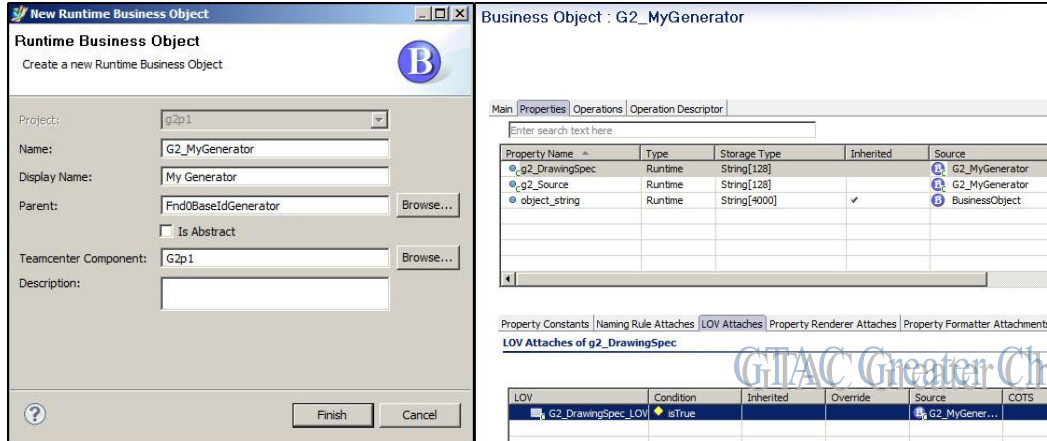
New Runtime Business Object

Runtime Business Object
Create a new Runtime Business Object

Project: g2p1
Name: G2_MyGenerator
Display Name: My Generator
Parent: Fnd0BaseIdGenerator Browse...
Is Abstract
Teamcenter Component: G2p1 Browse...
Description:

Finish Cancel

Business Object : G2_MyGenerator

Main Properties Operations Operation Descriptor

Enter search text here

| Property Name | Type | Storage Type | Inherited | Source |
|---|---|---|---|---|
| g2_DrawingSpec | Runtime | String[128] | | G2_MyGenerator |
| g2_Source | Runtime | String[128] | | G2_MyGenerator |
| object_string | Runtime | String[4000] | ✔ | BusinessObject |

Property Constants Naming Rule Attaches LOV Attaches Property Renderer Attaches Property Formatter Attachments

LOV Attaches of g2_DrawingSpec

GTAC Greater Ch

| LOV | Condition | Inherited | Override | Source | COTS |
|---|---|---|---|---|---|
| G2_DrawingSpec_LOV | isTrue | | | G2_MyGener... | |